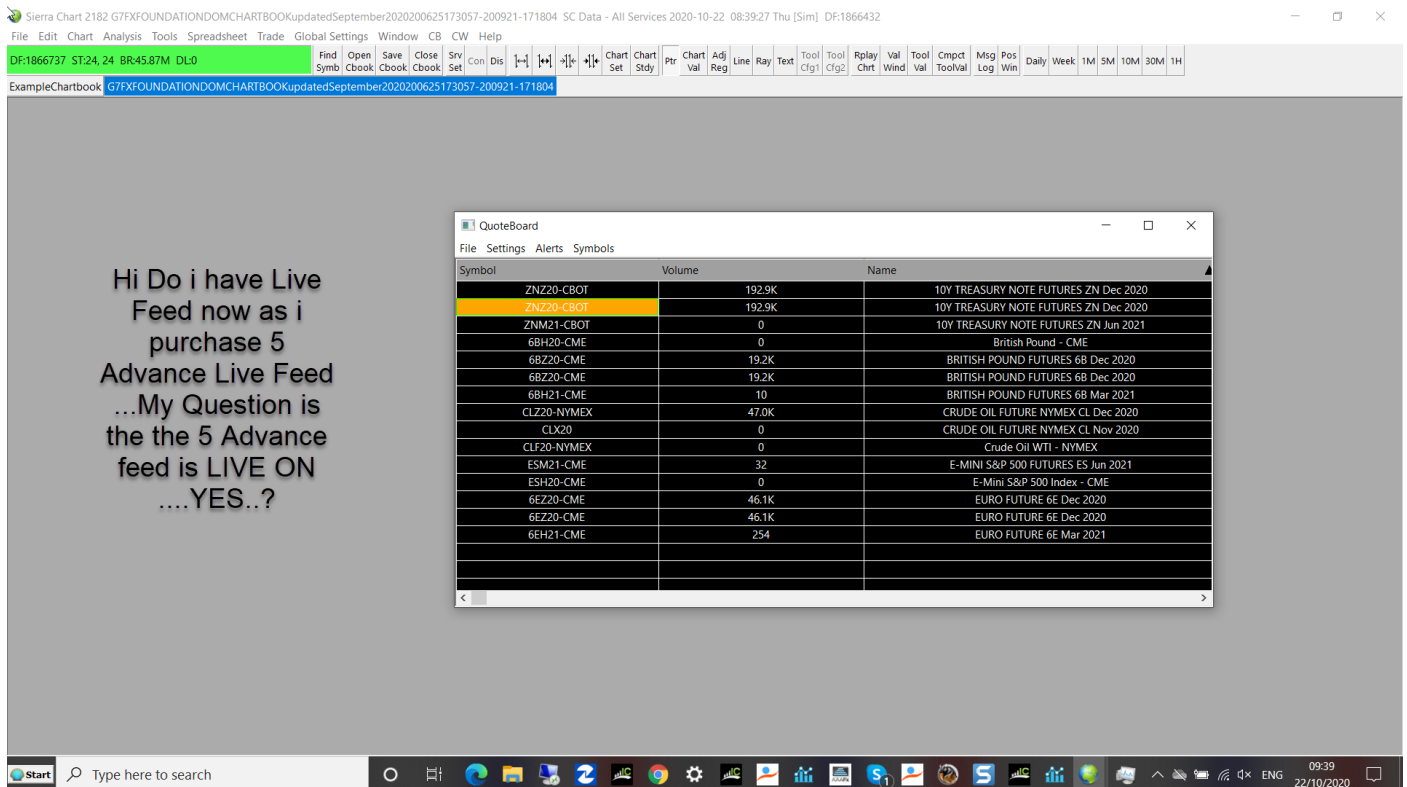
Sierra Chart 2182 G7FXFOUNDATIONDOMCHARTBOOKupdatedSeptember2020200625173057-200921-171804 SC Data - All Services 2020-10-22 08:39:27 Thu [Sim] DF:1866432

File Edit Chart Analysis Tools Spreadsheet Trade Global Settings Window CB CW Help

DF:1866737 ST:24, 24 BR:45.87M DL:0

Find Symb | Open Cbook | Save Cbook | Close Cbook | Srv Set | Con | Dis | Chart Set | Chart Stdy | Ptr | Chart Val | Adj Reg | Line | Ray | Text | Tool Cfg1 | Tool Cfg2 | Rplay Chrt | Val Wind | Tool Val | Cmpct ToolVal | Msg Log | Pos Win | Daily | Week | 1M | 5M | 10M | 30M | 1H

ExampleChartbook | G7FXFOUNDATIONDOMCHARTBOOKupdatedSeptember2020200625173057-200921-171804

Hi Do i have Live Feed now as i purchase 5 Advance Live Feed ...My Question is the the 5 Advance feed is LIVE ON ....YES..?

QuoteBoard

File Settings Alerts Symbols

| Symbol | Volume | Name |
|---|---|---|
| ZNZ20-CBOT | 192.9K | 10Y TREASURY NOTE FUTURES ZN Dec 2020 |
| ZNZ20-CBOT | 192.9K | 10Y TREASURY NOTE FUTURES ZN Dec 2020 |
| ZNM21-CBOT | 0 | 10Y TREASURY NOTE FUTURES ZN Jun 2021 |
| 6BH20-CME | 0 | British Pound - CME |
| 6BZ20-CME | 19.2K | BRITISH POUND FUTURES 6B Dec 2020 |
| 6BZ20-CME | 19.2K | BRITISH POUND FUTURES 6B Dec 2020 |
| 6BH21-CME | 10 | BRITISH POUND FUTURES 6B Mar 2021 |
| CLZ20-NYMEX | 47.0K | CRUDE OIL FUTURE NYMEX CL Dec 2020 |
| CLX20 | 0 | CRUDE OIL FUTURE NYMEX CL Nov 2020 |
| CLF20-NYMEX | 0 | Crude Oil WTI - NYMEX |
| ESM21-CME | 32 | E-MINI S&P 500 FUTURES ES Jun 2021 |
| ESH20-CME | 0 | E-Mini S&P 500 Index - CME |
| 6EZ20-CME | 46.1K | EURO FUTURE 6E Dec 2020 |
| 6EZ20-CME | 46.1K | EURO FUTURE 6E Dec 2020 |
| 6EH21-CME | 254 | EURO FUTURE 6E Mar 2021 |

Start | Type here to search | ENG | 09:39 22/10/2020